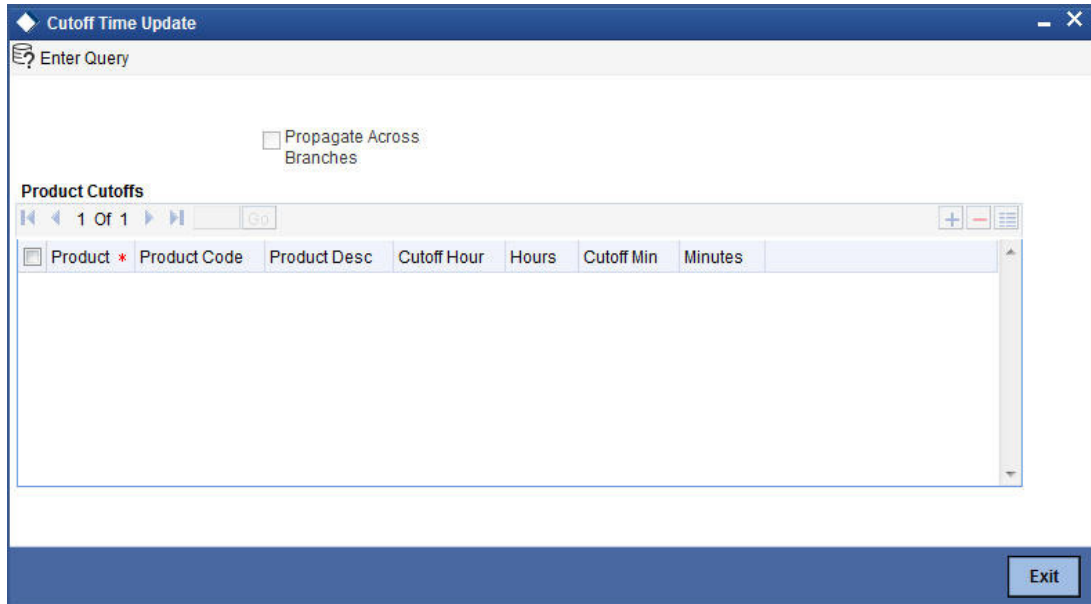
Cutoff Time Update

Enter Query

Propagate Across Branches

Product Cutoffs

1 Of 1 Go

| Product * | Product Code | Product Desc | Cutoff Hour | Hours | Cutoff Min | Minutes |
|---|---|---|---|---|---|---|

Exit